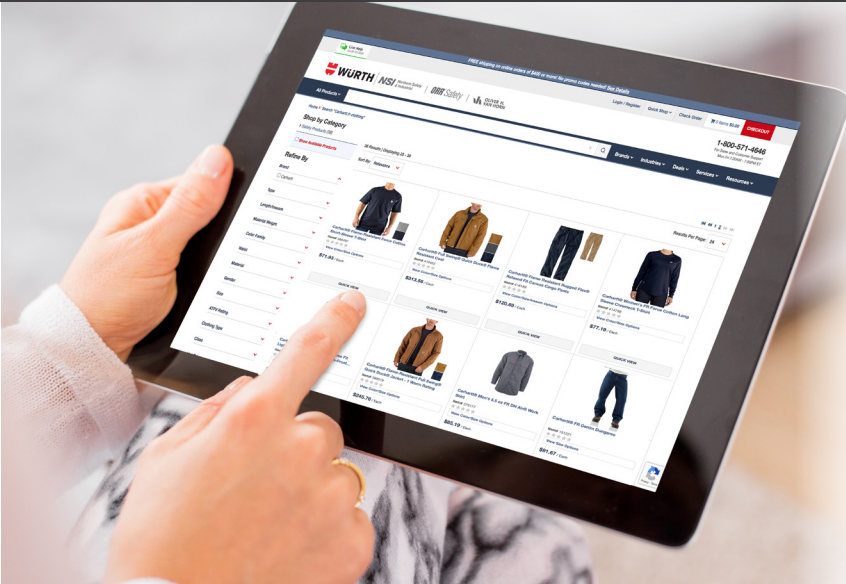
FREE shipping on online orders of $49 or more! No promo codes needed! See Details

WÜRTH | NSI | ORR Safety | OLIVER & VAN HORN

All Products

Login / Register Quick Shop Check Order 0 Items $0.00 CHECKOUT

1-800-571-4646

Home > Search "Carhartt & clothing"

Shop by Category

Show Available Products

Brands Industries Deals Services Resources

Refine By

Brand

Carhartt

Type

Material Weight

Color Family

Material

Gender

Size

Clothing Type

Sort By: Relevance

Results Per Page: 24

Carhartt Flame-Resistant Force Cotton Short-Sleeve T-Shirt

$71.93 / Each

QUICK VIEW

Carhartt Full Swing® Quick Duck® Flame-Resistant Coat

$313.55 / Each

QUICK VIEW

Carhartt Flame-Resistant Rugged Flex® Relaxed Fit Canvas Cargo Pants

$120.83 / Each

QUICK VIEW

Carhartt Women's FR Force Cotton Long Sleeve Crewneck T-Shirt

$77.18 / Each

QUICK VIEW

Carhartt Flame-Resistant Full Swing® Quick Duck® Jacket - 1 Warm Rating

$245.70 / Each

Carhartt Men's 3.5 oz FR DH Work Shirt

$85.19 / Each

Carhartt FR Denim Dungaree

$91.67 / Each